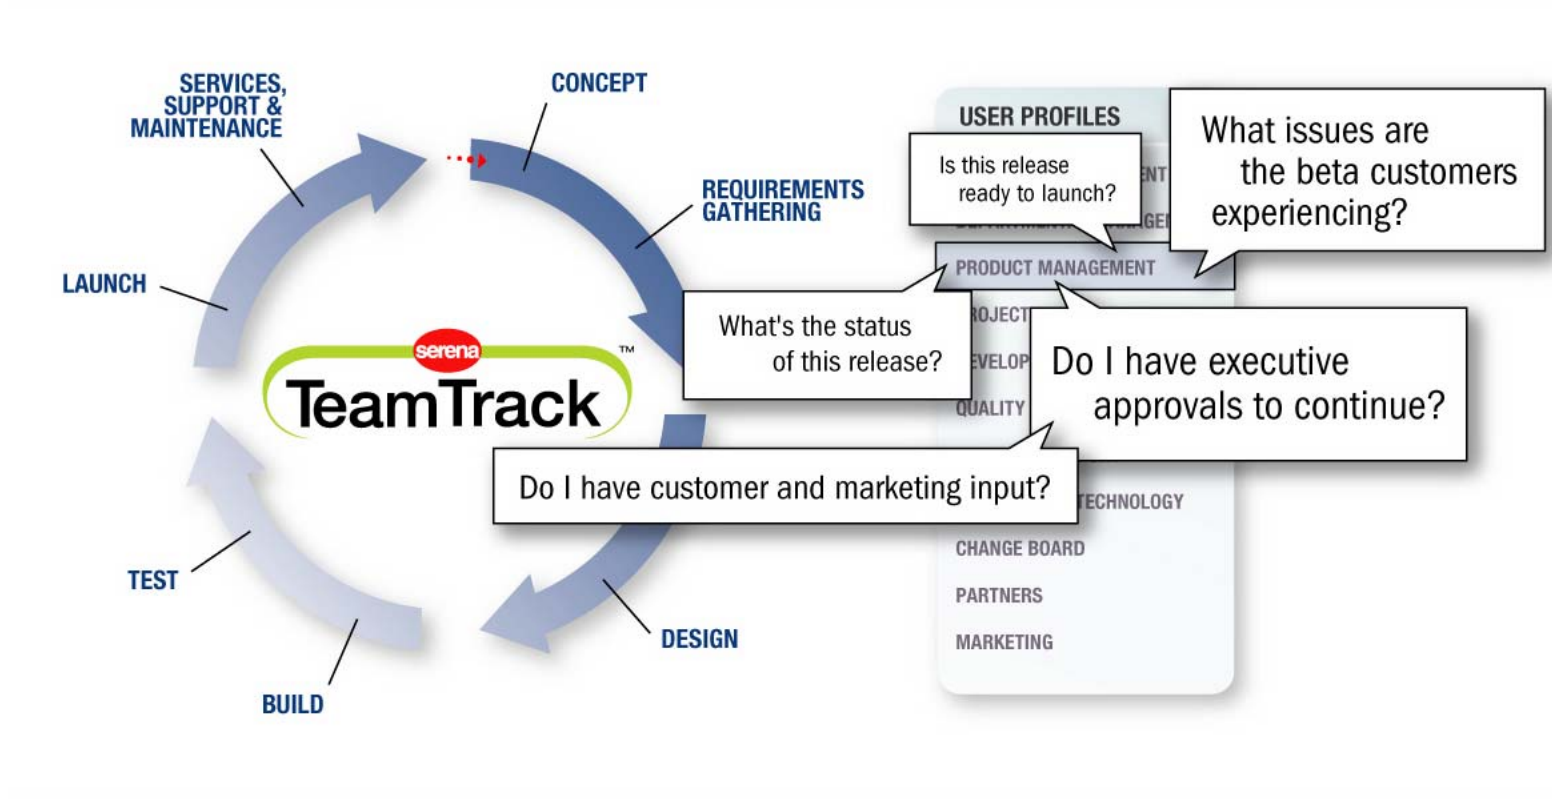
SERVICES, SUPPORT & MAINTENANCE

CONCEPT

REQUIREMENTS GATHERING

LAUNCH

serena

TeamTrack™

TEST

BUILD

DESIGN

USER PROFILES

Is this release ready to launch?

What issues are the beta customers experiencing?

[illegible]ENT

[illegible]GE

PRODUCT MANAGEMENT

What's the status of this release?

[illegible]ROJECT

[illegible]EVELOP

QUALITY

Do I have executive approvals to continue?

Do I have customer and marketing input?

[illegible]TECHNOLOGY

CHANGE BOARD

PARTNERS

MARKETING